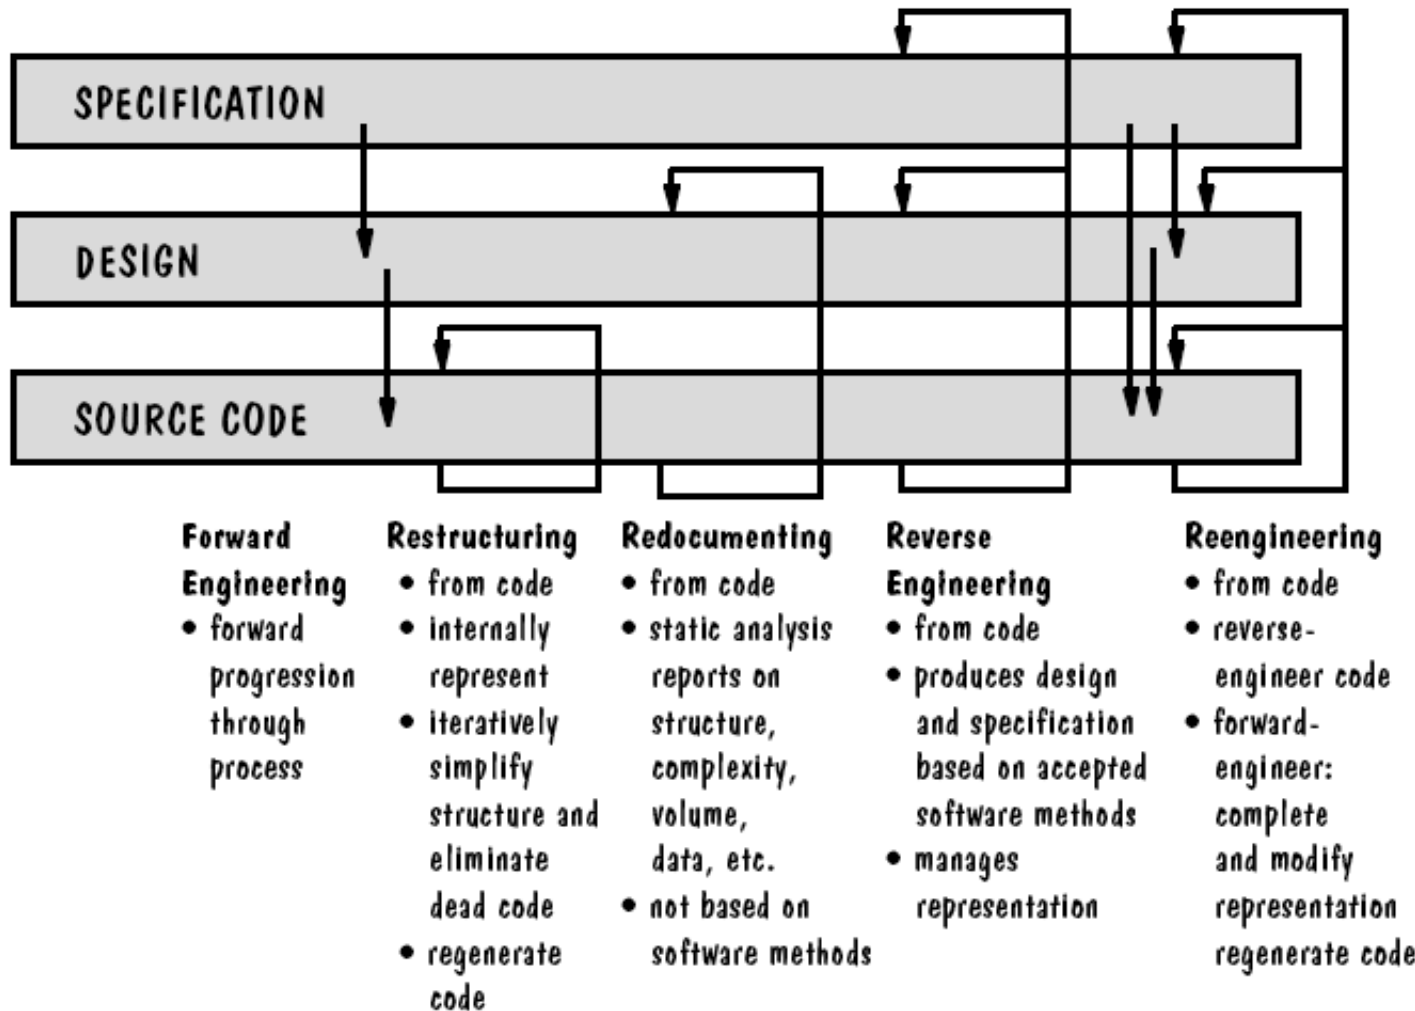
SPECIFICATION

DESIGN

SOURCE CODE

Forward Engineering
• forward progression through process

Restructuring
• from code
• internally represent
• iteratively simplify structure and eliminate dead code
• regenerate code

Redocumenting
• from code
• static analysis reports on structure, complexity, volume, data, etc.
• not based on software methods

Reverse Engineering
• from code
• produces design and specification based on accepted software methods
• manages representation

Reengineering
• from code
• reverse-engineer code
• forward-engineer: complete and modify representation regenerate code